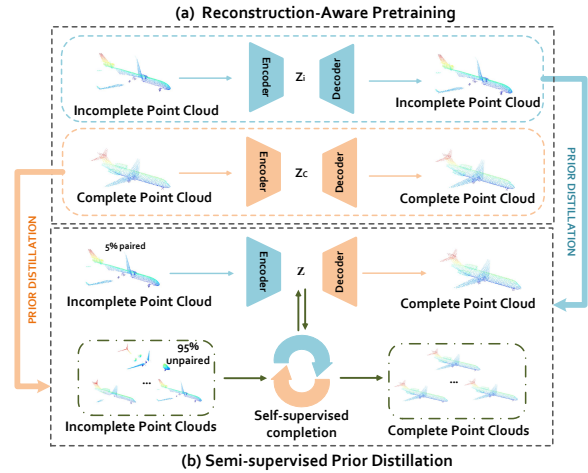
(a) Reconstruction-Aware Pretraining

Encoder
$Z_I$
Decoder
Incomplete Point Cloud
Incomplete Point Cloud

Encoder
$Z_C$
Decoder
Complete Point Cloud
Complete Point Cloud

PRIOR DISTILLATION
PRIOR DISTILLATION

5% paired
Encoder
Z
Decoder
Incomplete Point Cloud
Complete Point Cloud

95% unpaired
...
...
Incomplete Point Clouds
Self-supervised completion
Complete Point Clouds

(b) Semi-supervised Prior Distillation